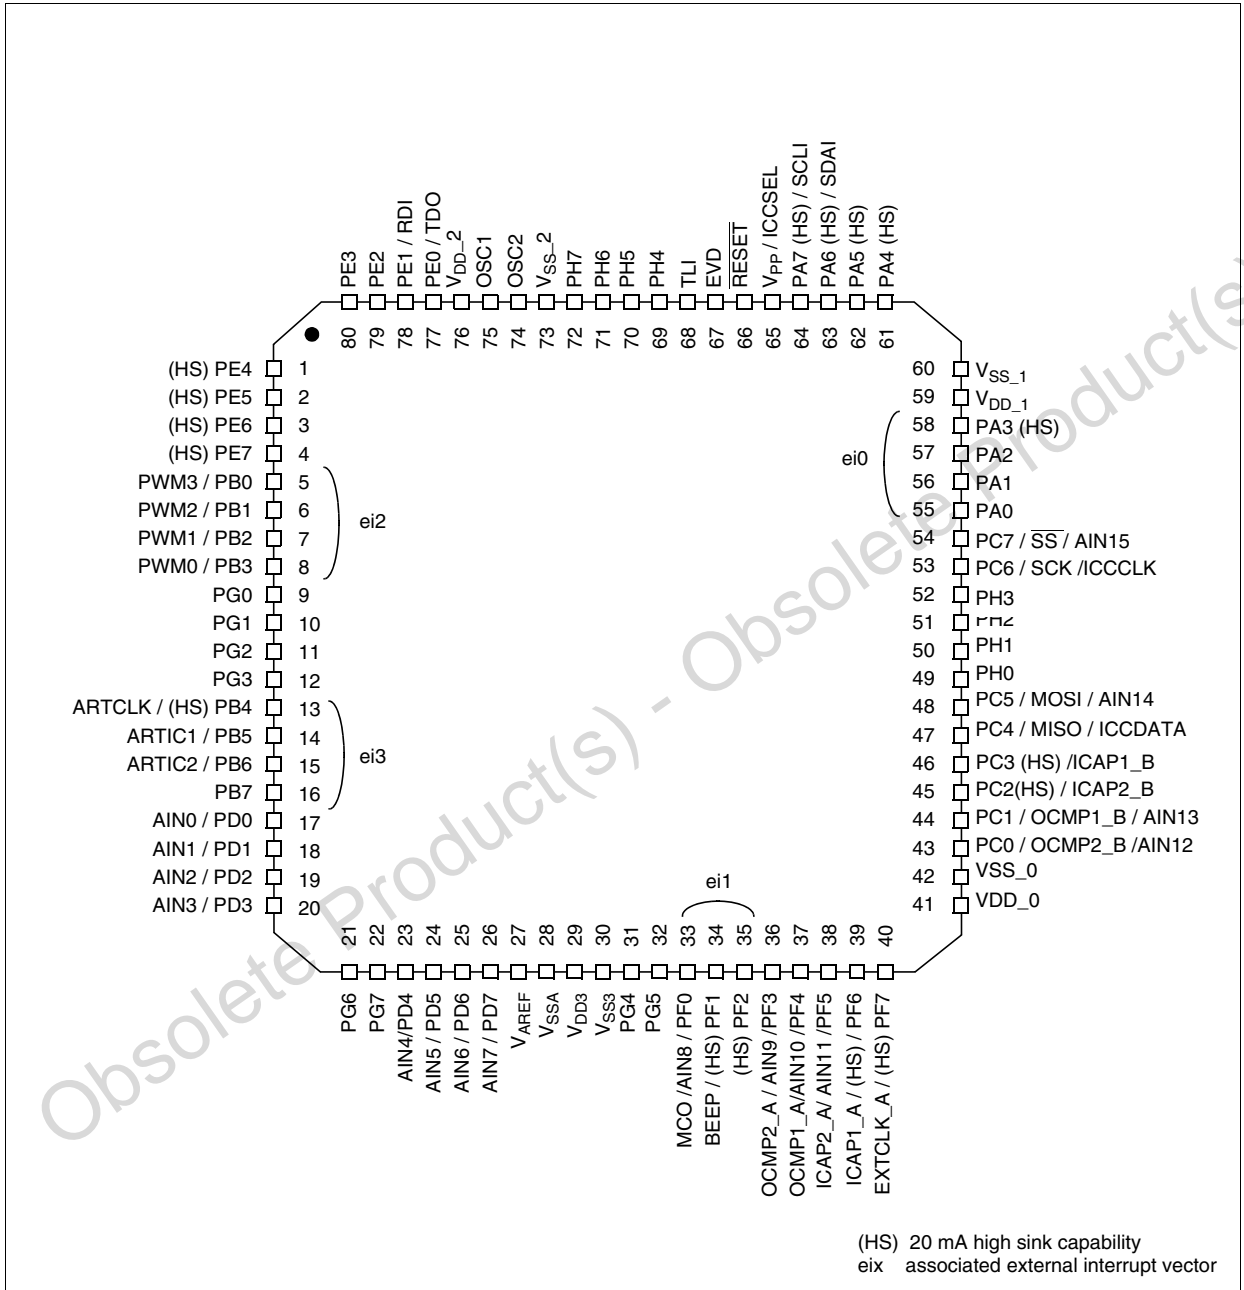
PE3 80
PE2 79
PE1 / RDI 78
PE0 / TDO 77
$V_{DD\_2}$ 76
OSC1 75
OSC2 74
$V_{SS\_2}$ 73
PH7 72
PH6 71
PH5 70
PH4 69
TLI 68
EVD 67
$\overline{RESET}$ 66
$V_{PP}$ / ICCSEL 65
PA7 (HS) / SCLI 64
PA6 (HS) / SDAI 63
PA5 (HS) 62
PA4 (HS) 61

(HS) PE4 1
(HS) PE5 2
(HS) PE6 3
(HS) PE7 4
PWM3 / PB0 5
PWM2 / PB1 6
PWM1 / PB2 7
PWM0 / PB3 8
ei2
PG0 9
PG1 10
PG2 11
PG3 12
ARTCLK / (HS) PB4 13
ARTIC1 / PB5 14
ARTIC2 / PB6 15
PB7 16
ei3
AIN0 / PD0 17
AIN1 / PD1 18
AIN2 / PD2 19
AIN3 / PD3 20

60 $V_{SS\_1}$
59 $V_{DD\_1}$
58 PA3 (HS)
57 PA2
56 PA1
55 PA0
ei0
54 PC7 / $\overline{SS}$ / AIN15
53 PC6 / SCK /ICCCLK
52 PH3
51 PH2
50 PH1
49 PH0
48 PC5 / MOSI / AIN14
47 PC4 / MISO / ICCDATA
46 PC3 (HS) /ICAP1_B
45 PC2(HS) / ICAP2_B
44 PC1 / OCMP1_B / AIN13
43 PC0 / OCMP2_B /AIN12
42 VSS_0
41 VDD_0

ei1
21 PG6
22 PG7
23 AIN4/PD4
24 AIN5 / PD5
25 AIN6 / PD6
26 AIN7 / PD7
27 $V_{AREF}$
28 $V_{SSA}$
29 $V_{DD3}$
30 $V_{SS3}$
31 PG4
32 PG5
33 MCO / AIN8 / PF0
34 BEEP / (HS) PF1
35 (HS) PF2
36 OCMP2_A / AIN9 / PF3
37 OCMP1_A/AIN10 /PF4
38 ICAP2_A/ AIN11 / PF5
39 ICAP1_A / (HS) / PF6
40 EXTCLK_A / (HS) PF7

(HS) 20 mA high sink capability
eix associated external interrupt vector

Obsolete Product(s) - Obsolete Product(s)